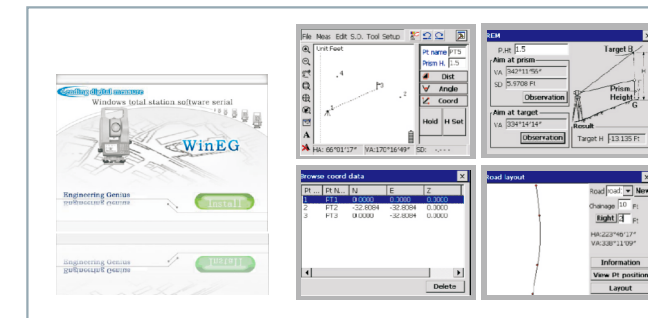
Leading digital measure
Windows total station software serial
WinEG
Engineering Genius
Install
Engineering Genius

File Meas Edit S.O. Tool Setup
Unit:Feet
Pt name PT5
Prism H. 1.5
Dist
Angle
Coord
Hold H Set
HA: 66°01'17" VA:176°16'49" SD:

REM
P.Ht 1.5
Aim at prism
VA 347°11'59"
SD 5.9708 Ft
Observation
Aim at target
VA 334°14'14"
Observation
Target H
Prism Height
Result
Target H 13.135 Ft

Browse coord data
| Pt ... | Pt N... | N | E | Z |
|---|---|---|---|---|
| 1 | PT1 | 0.0000 | 0.0000 | 0.3000 |
| 2 | PT2 | -32.8084 | -32.8084 | 0.3000 |
| 3 | PT3 | 0.0000 | -32.8084 | 0.3000 |
Delete

Road layout
Road road New
Chanage 10 Ft
Right 2 Ft
HA:223°46'17"
VA:338°11'09"
Information
View Pt position
Layout